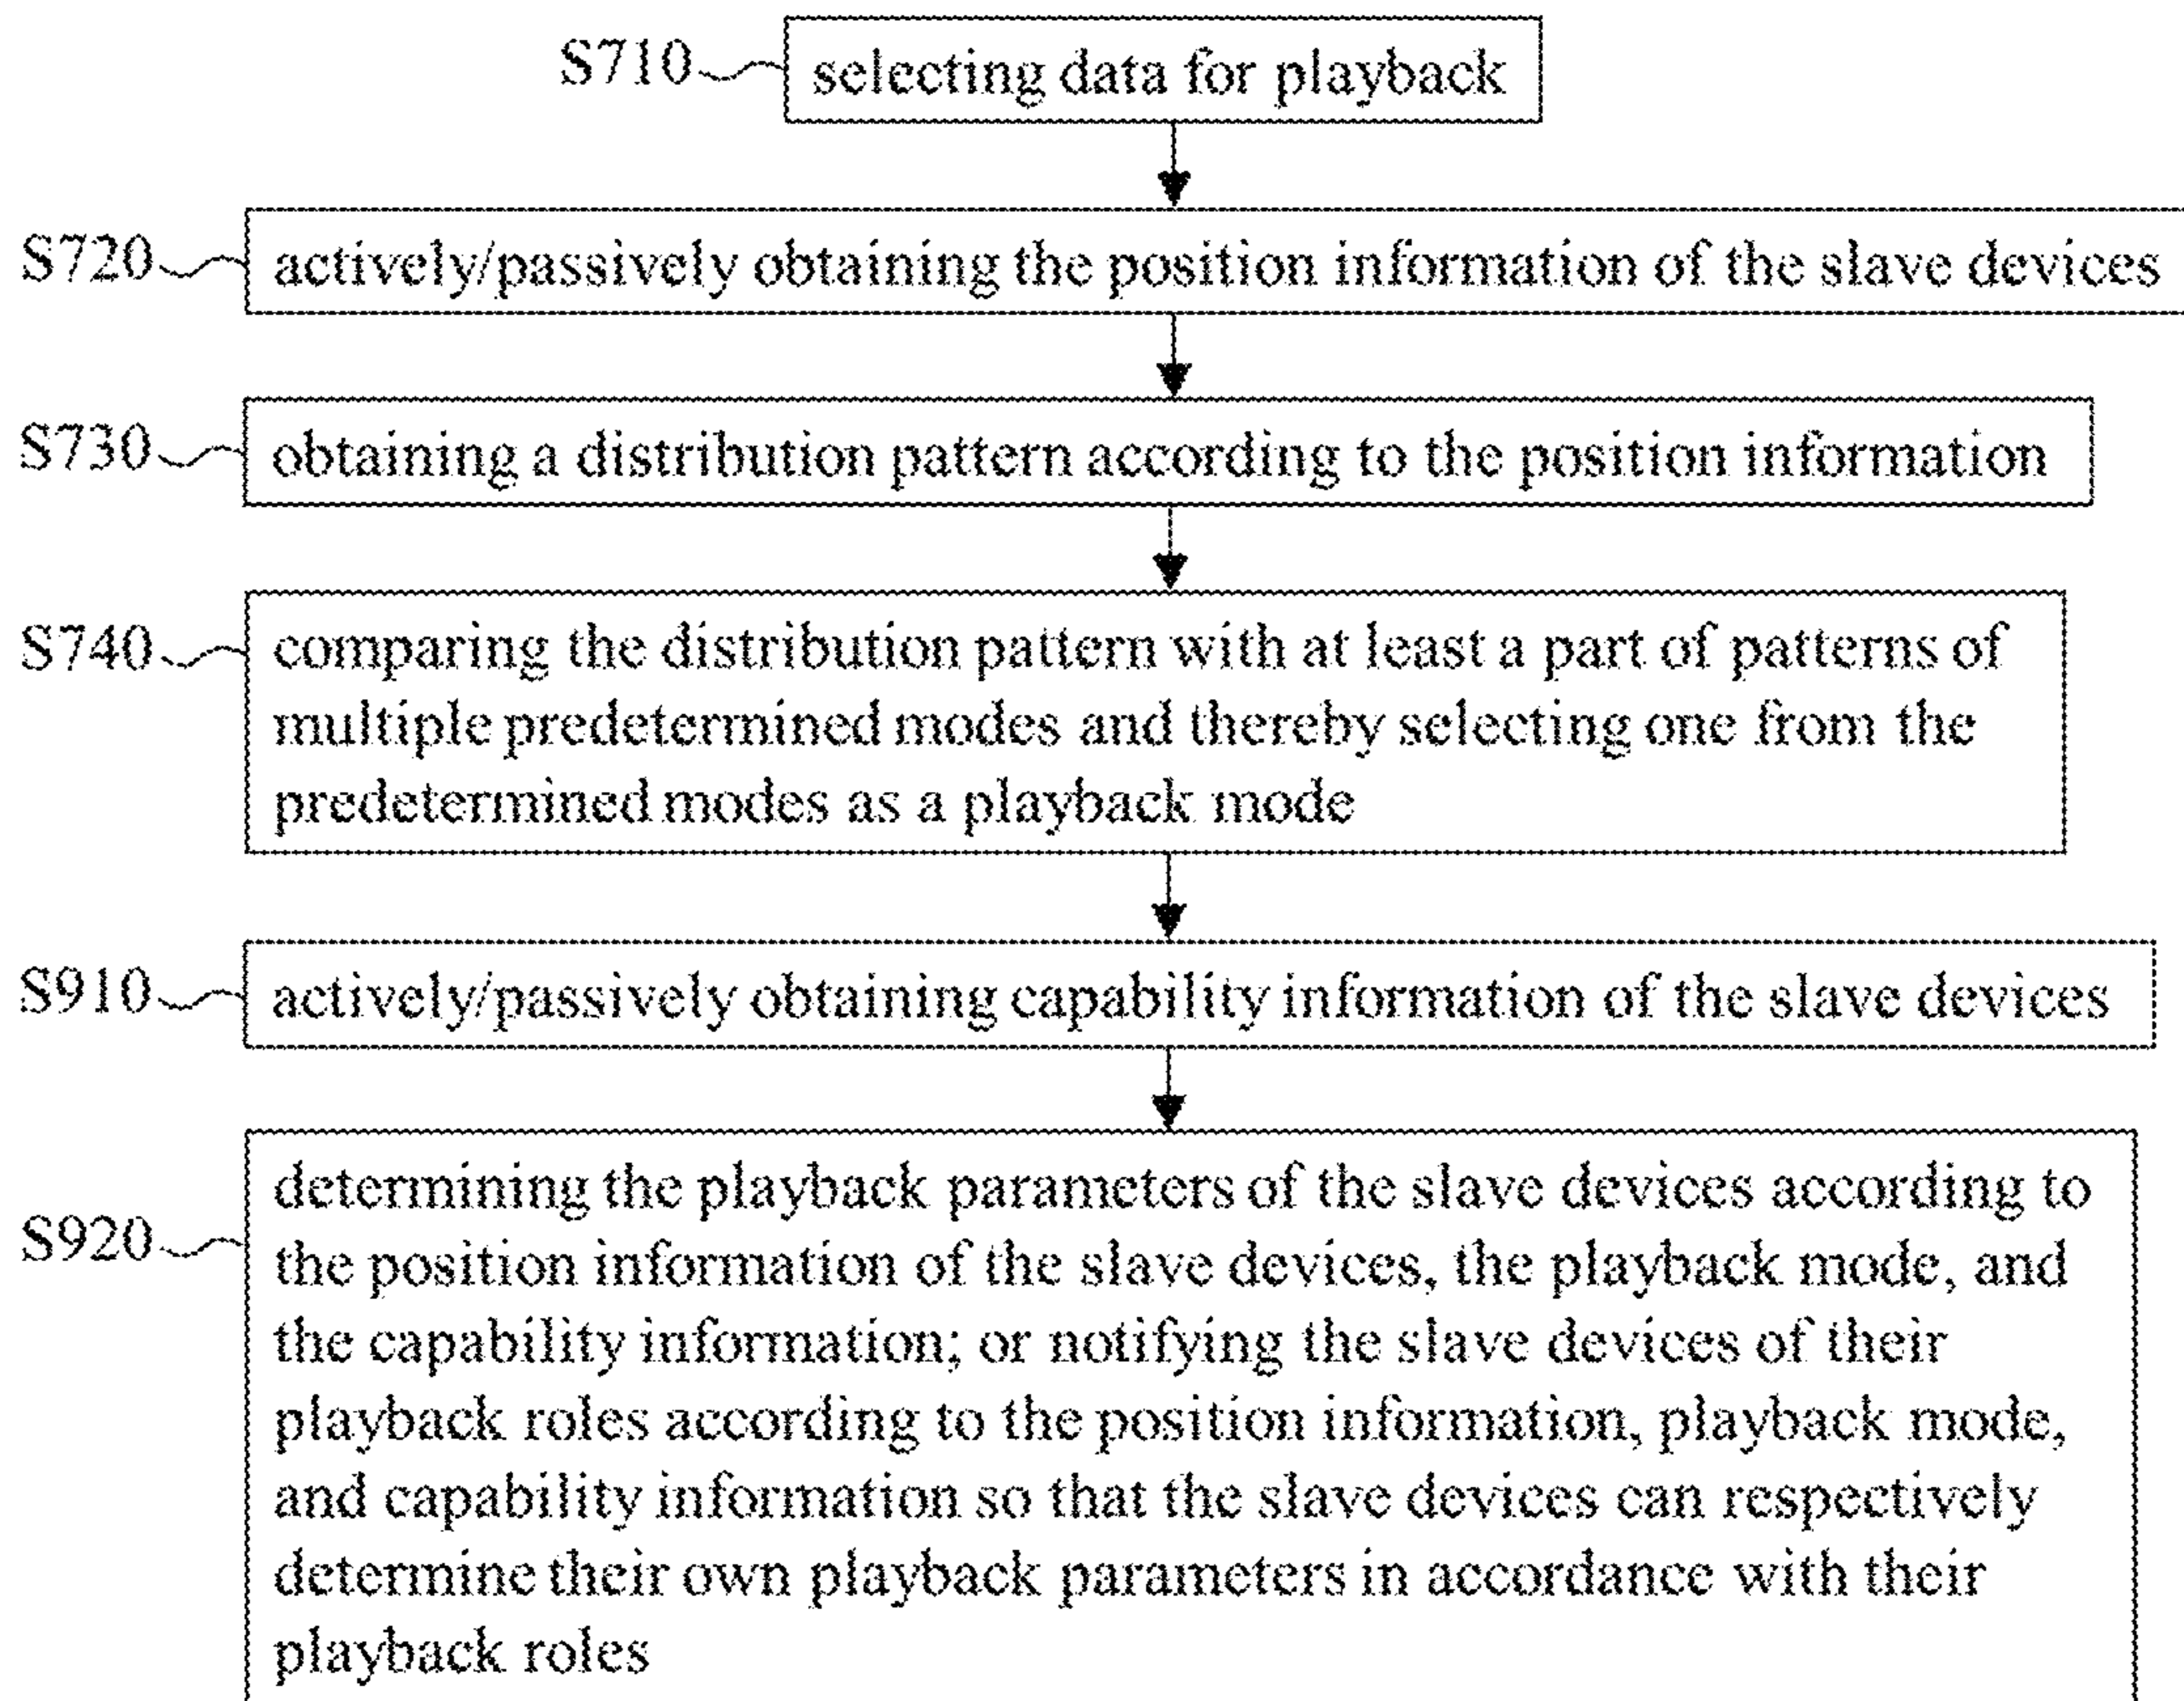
S710 selecting data for playback

S720 actively/passively obtaining the position information of the slave devices

S730 obtaining a distribution pattern according to the position information

S740 comparing the distribution pattern with at least a part of patterns of multiple predetermined modes and thereby selecting one from the predetermined modes as a playback mode

S910 actively/passively obtaining capability information of the slave devices

S920 determining the playback parameters of the slave devices according to the position information of the slave devices, the playback mode, and the capability information; or notifying the slave devices of their playback roles according to the position information, playback mode, and capability information so that the slave devices can respectively determine their own playback parameters in accordance with their playback roles